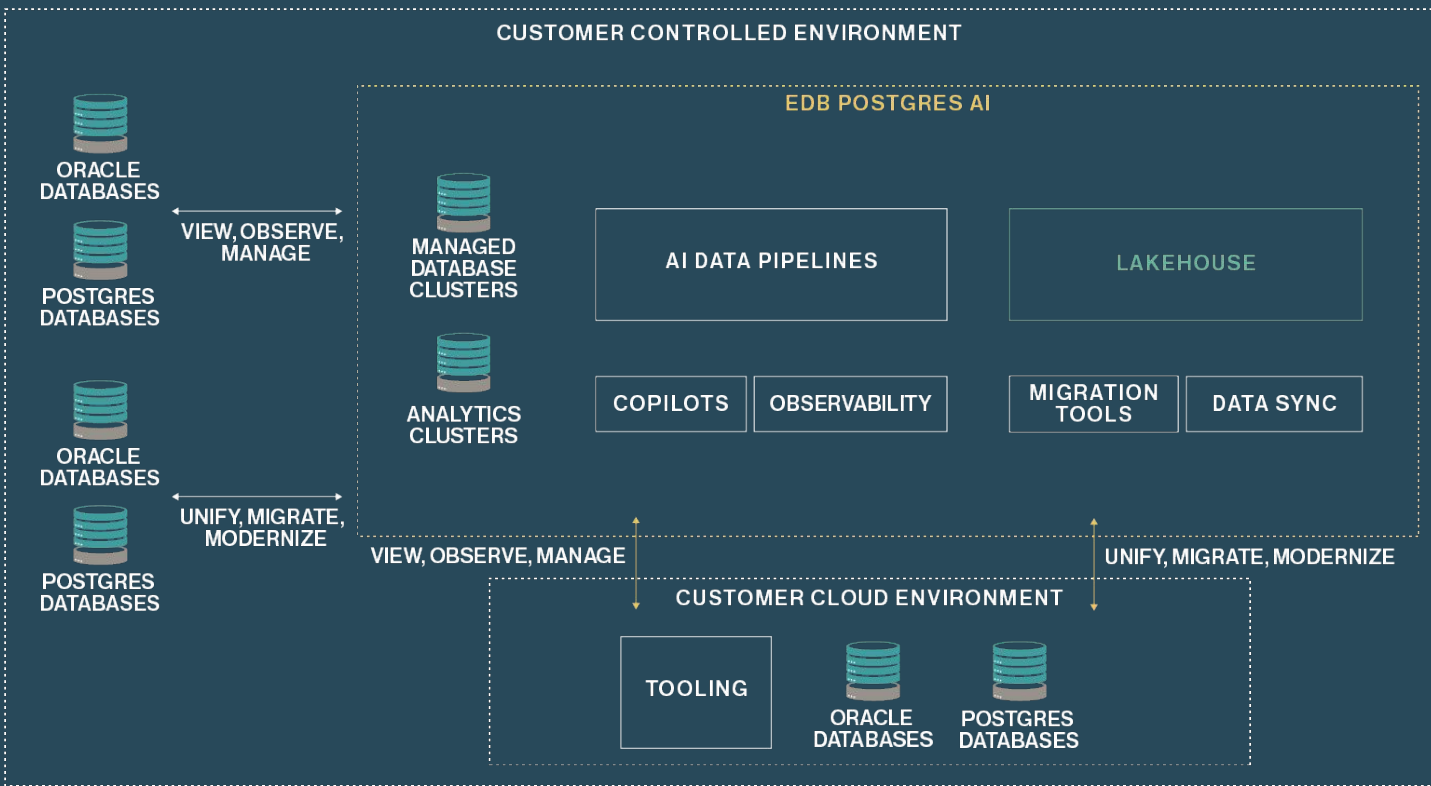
CUSTOMER CONTROLLED ENVIRONMENT

ORACLE DATABASES

POSTGRES DATABASES

VIEW, OBSERVE, MANAGE

ORACLE DATABASES

POSTGRES DATABASES

UNIFY, MIGRATE, MODERNIZE

EDB POSTGRES AI

MANAGED DATABASE CLUSTERS

ANALYTICS CLUSTERS

AI DATA PIPELINES

LAKEHOUSE

COPILOTS

OBSERVABILITY

MIGRATION TOOLS

DATA SYNC

VIEW, OBSERVE, MANAGE

UNIFY, MIGRATE, MODERNIZE

CUSTOMER CLOUD ENVIRONMENT

TOOLING

ORACLE DATABASES

POSTGRES DATABASES